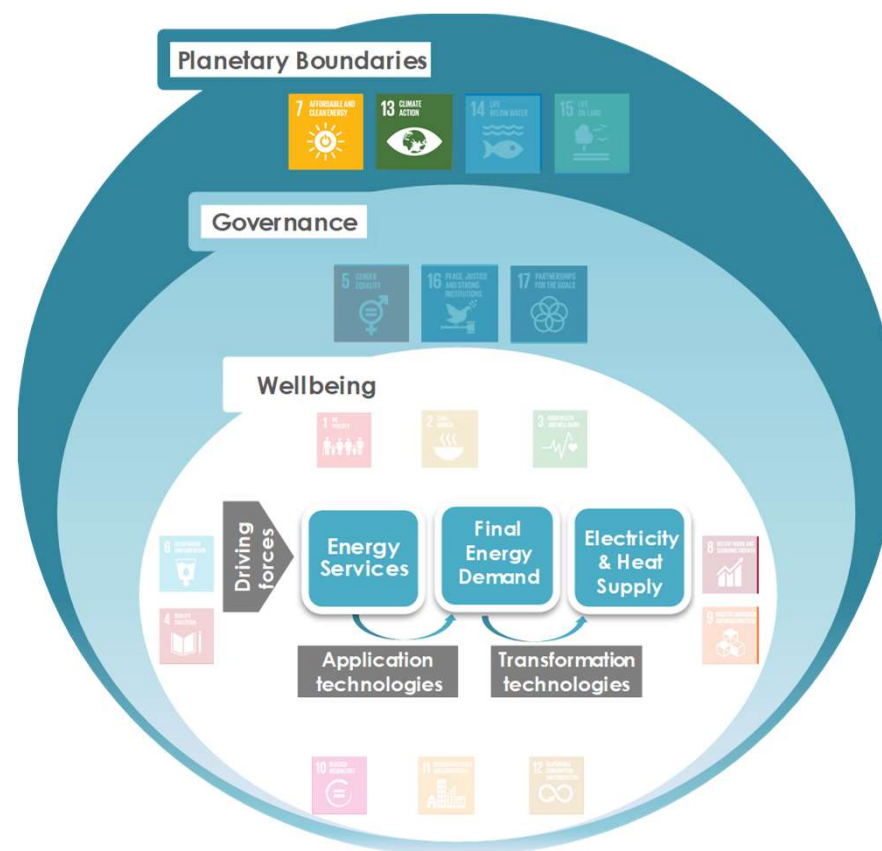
Planetary Boundaries

7 AFFORDABLE AND CLEAN ENERGY

13 CLIMATE ACTION

14 LIFE BELOW WATER

15 LIFE ON LAND

Governance

5 GENDER EQUALITY

16 PEACE, JUSTICE AND STRONG INSTITUTIONS

17 PARTNERSHIPS FOR THE GOALS

Wellbeing

1 NO POVERTY

2 ZERO HUNGER

3 GOOD HEALTH AND WELL-BEING

6 CLEAN WATER AND SANITATION

4 QUALITY EDUCATION

Driving forces

Energy Services

Final Energy Demand

Electricity & Heat Supply

8 DECENT WORK AND ECONOMIC GROWTH

9 INDUSTRY, INNOVATION AND INFRASTRUCTURE

Application technologies

Transformation technologies

10 REDUCED INEQUALITIES

11 SUSTAINABLE CITIES AND COMMUNITIES

12 RESPONSIBLE CONSUMPTION AND PRODUCTION